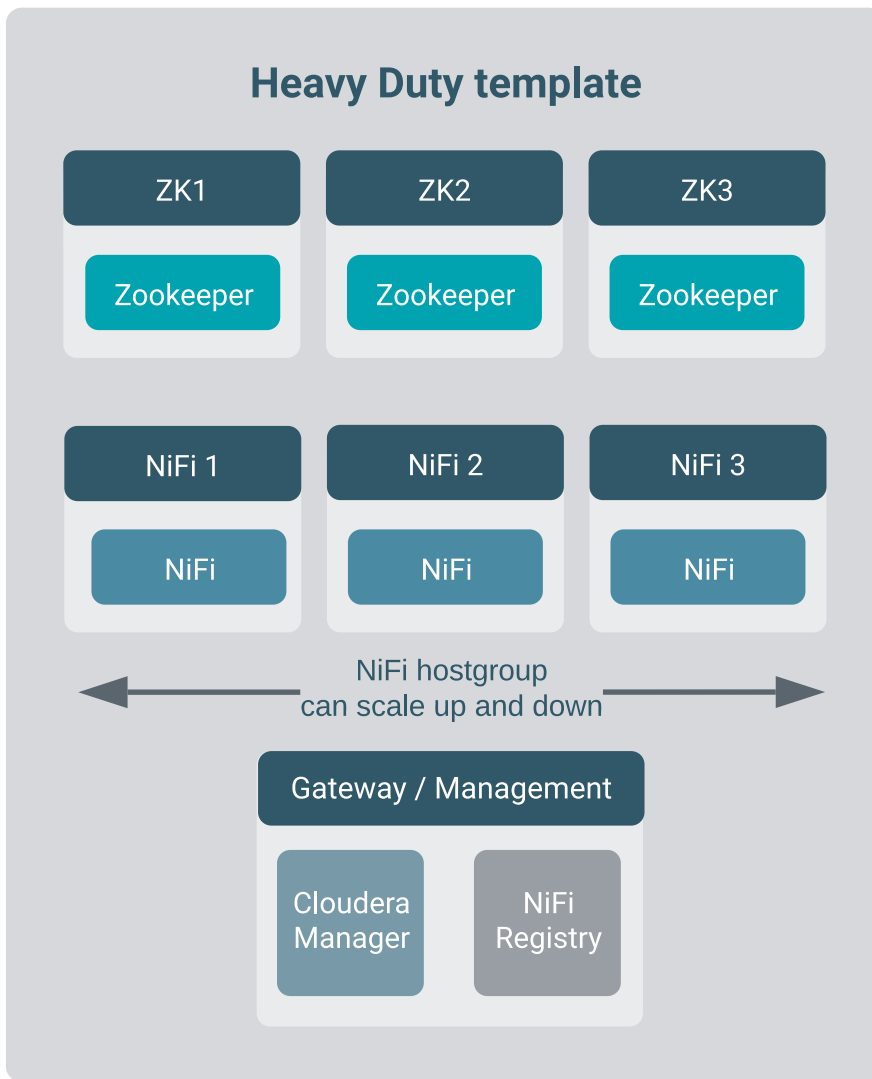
Heavy Duty template

ZK1

Zookeeper

ZK2

Zookeeper

ZK3

Zookeeper

NiFi 1

NiFi

NiFi 2

NiFi

NiFi 3

NiFi

NiFi hostgroup can scale up and down

Gateway / Management

Cloudera Manager

NiFi Registry